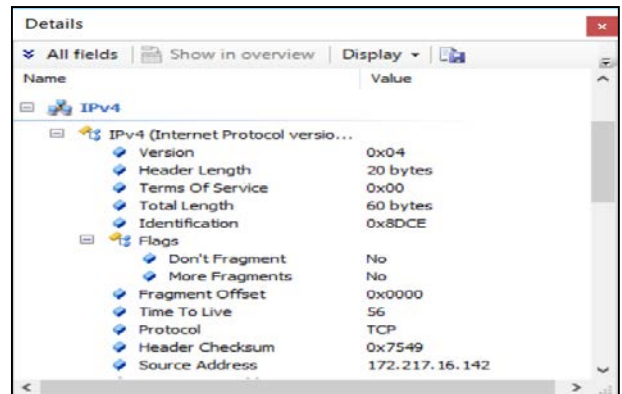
Details

All fields | Show in overview | Display ▾ |

| Name | Value |
|---|---|
| IPv4 | |
| IPv4 (Internet Protocol versio... | |
| Version | 0x04 |
| Header Length | 20 bytes |
| Terms Of Service | 0x00 |
| Total Length | 60 bytes |
| Identification | 0x8DCE |
| Flags | |
| Don't Fragment | No |
| More Fragments | No |
| Fragment Offset | 0x0000 |
| Time To Live | 56 |
| Protocol | TCP |
| Header Checksum | 0x7549 |
| Source Address | 172.217.16.142 |